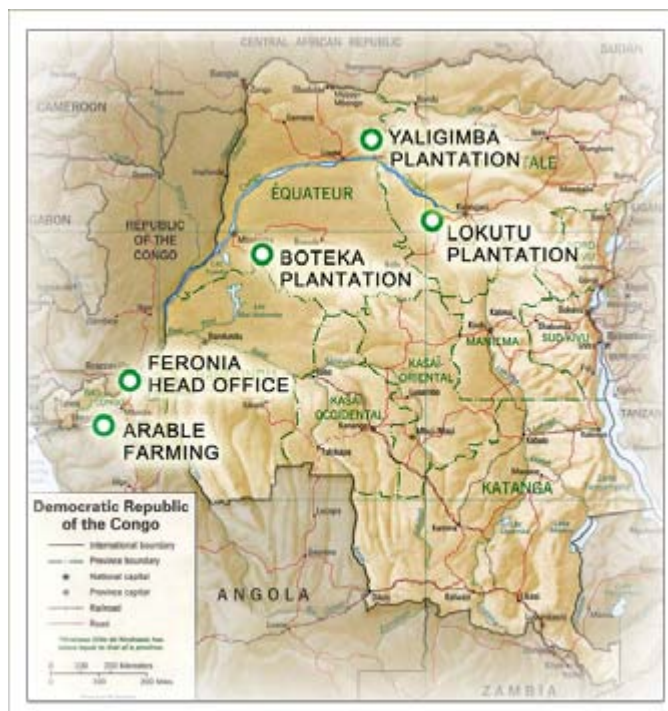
CENTRAL AFRICAN REPUBLIC

SUDAN

CAMEROON

GABON

REPUBLIC OF THE CONGO

YALIGIMBA PLANTATION

ALE

ÉQUATEUR

LOKUTU PLANTATION

BOTEKA PLANTATION

MANIEMA

SUD-KIVU

KASAI ORIENTAL

KASAI OCCIDENTAL

FERONIA HEAD OFFICE

ARABLE FARMING

TANZAN

KATANGA

Democratic Republic of the Congo

International boundary

Province boundary

National capital

Province capital

Railroad

Road

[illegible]

0 100 200 Kilometers

0 100 200 Miles

ANGOLA

ZAMBIA